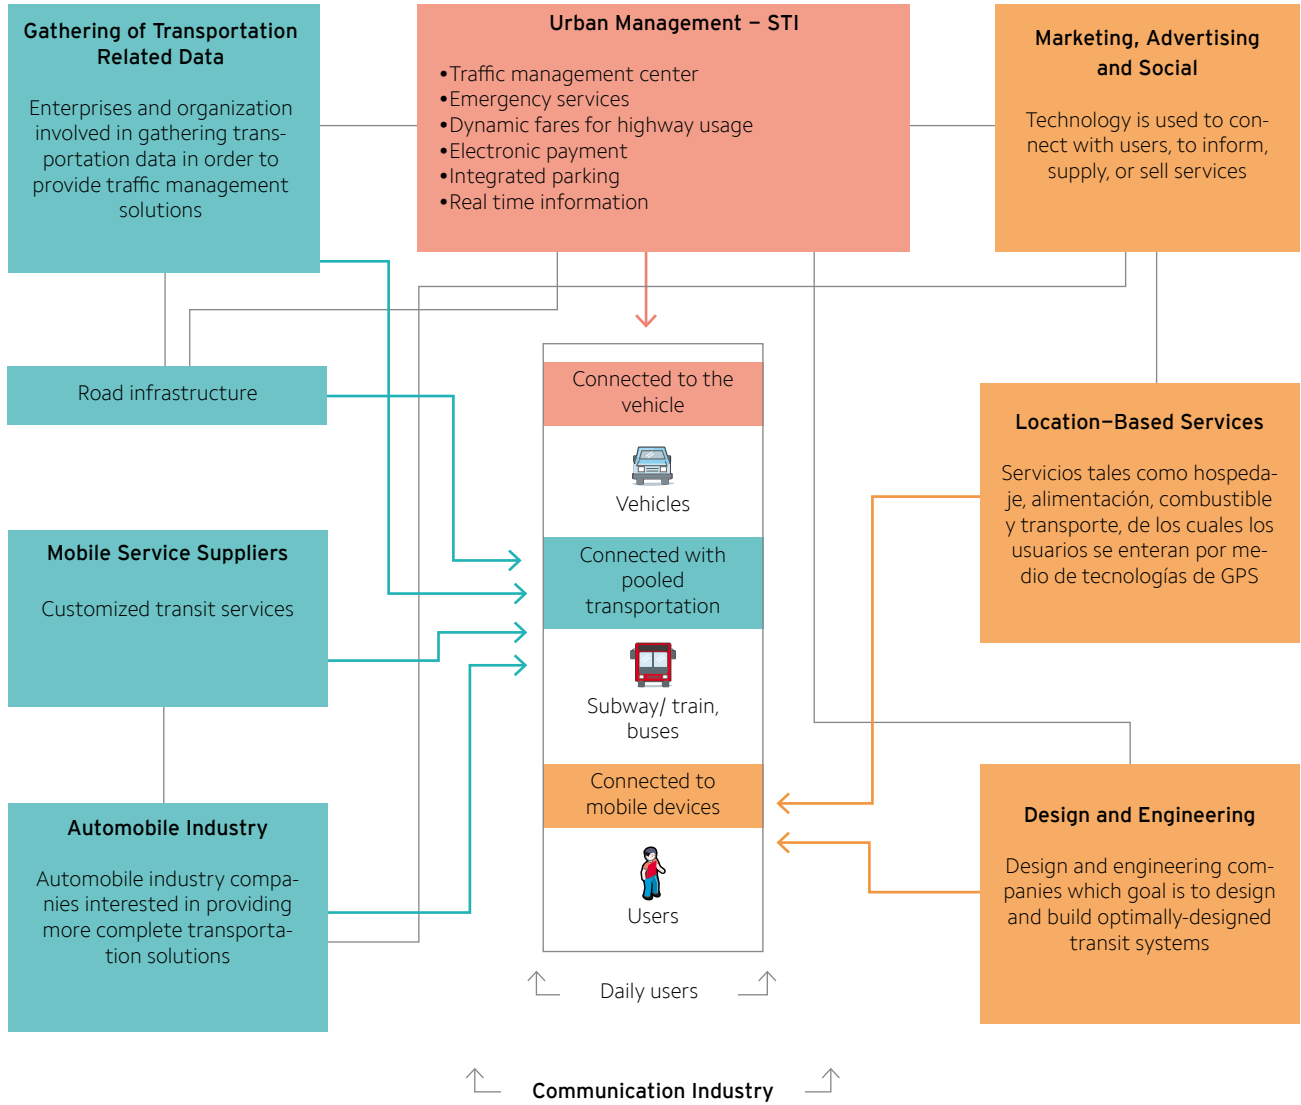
Gathering of Transportation Related Data

Enterprises and organization involved in gathering transportation data in order to provide traffic management solutions

Urban Management – STI

•Traffic management center
•Emergency services
•Dynamic fares for highway usage
•Electronic payment
•Integrated parking
•Real time information

Marketing, Advertising and Social

Technology is used to connect with users, to inform, supply, or sell services

Road infrastructure

Connected to the vehicle

Vehicles

Connected with pooled transportation

Subway/ train, buses

Connected to mobile devices

Users

Location–Based Services

Servicios tales como hospedaje, alimentación, combustible y transporte, de los cuales los usuarios se enteran por medio de tecnologías de GPS

Mobile Service Suppliers

Customized transit services

Automobile Industry

Automobile industry companies interested in providing more complete transportation solutions

Design and Engineering

Design and engineering companies which goal is to design and build optimally-designed transit systems

Daily users

Communication Industry